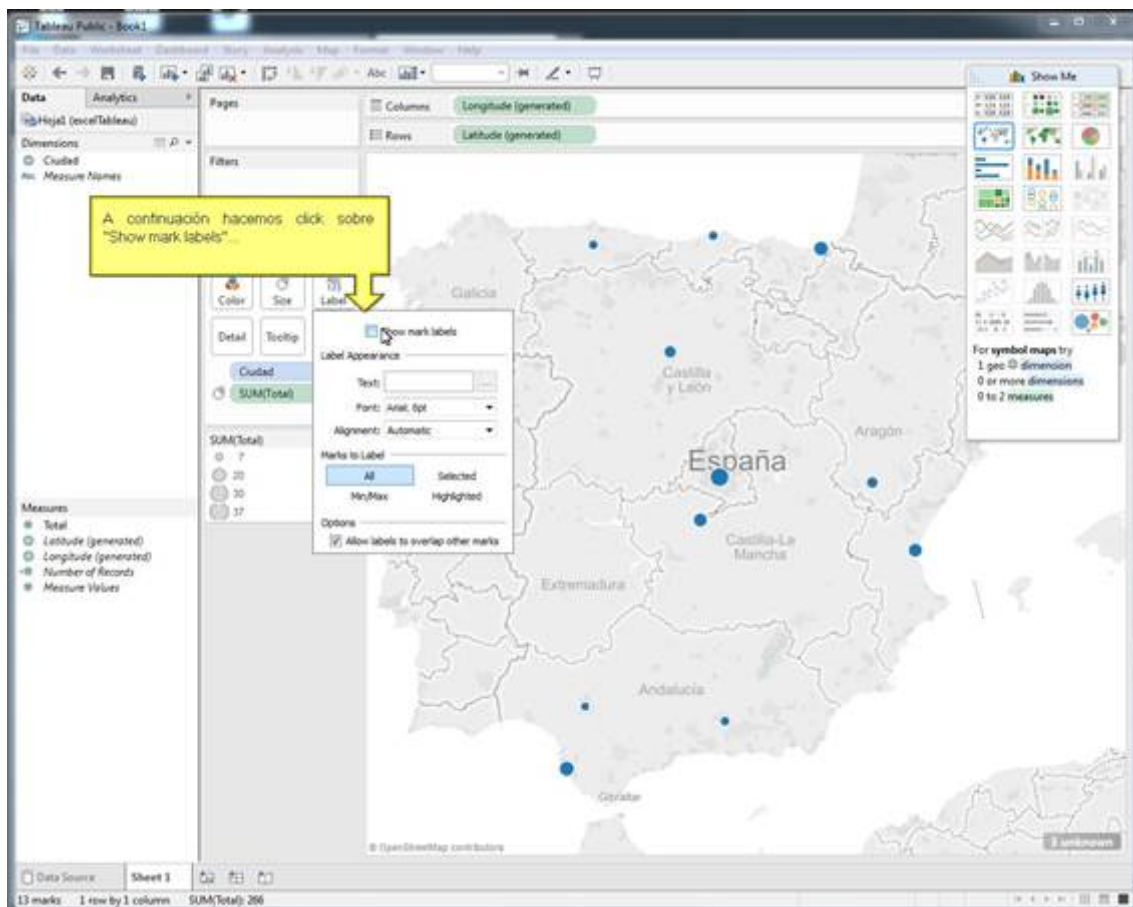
Tableau Public - Book1

File Data Worksheet Dashboard Story Analysis Map Format Window Help

Data Analytics

Hoja1 (excelTableau)

Dimensions

Ciudad
Measure Names

Pages

Columns Longitude (generated)

Rows Latitude (generated)

Filters

A continuación hacemos click sobre "Show mark labels"...

Color Size Label

Detail Tooltip

Ciudad

SUM(Total)

SUM(Total)
7
20
30
37

Show mark labels

Label Appearance

Text:

Font: Arial, 8pt

Alignment: Automatic

Marks to Label

All Selected

Min/Max Highlighted

Options

Allow labels to overlap other marks

Measures

Total
Latitude (generated)
Longitude (generated)
Number of Records
Measure Values

Galicia

Castilla y León

Aragón

España

Castilla-La Mancha

Extremadura

Andalucía

Gibraltar

© OpenStreetMap contributors

1 unknown

Show Me

For symbol maps try
1 geo dimension
0 or more dimensions
0 to 2 measures

Data Source Sheet 1

13 marks 1 row by 1 column SUM(Total): 266